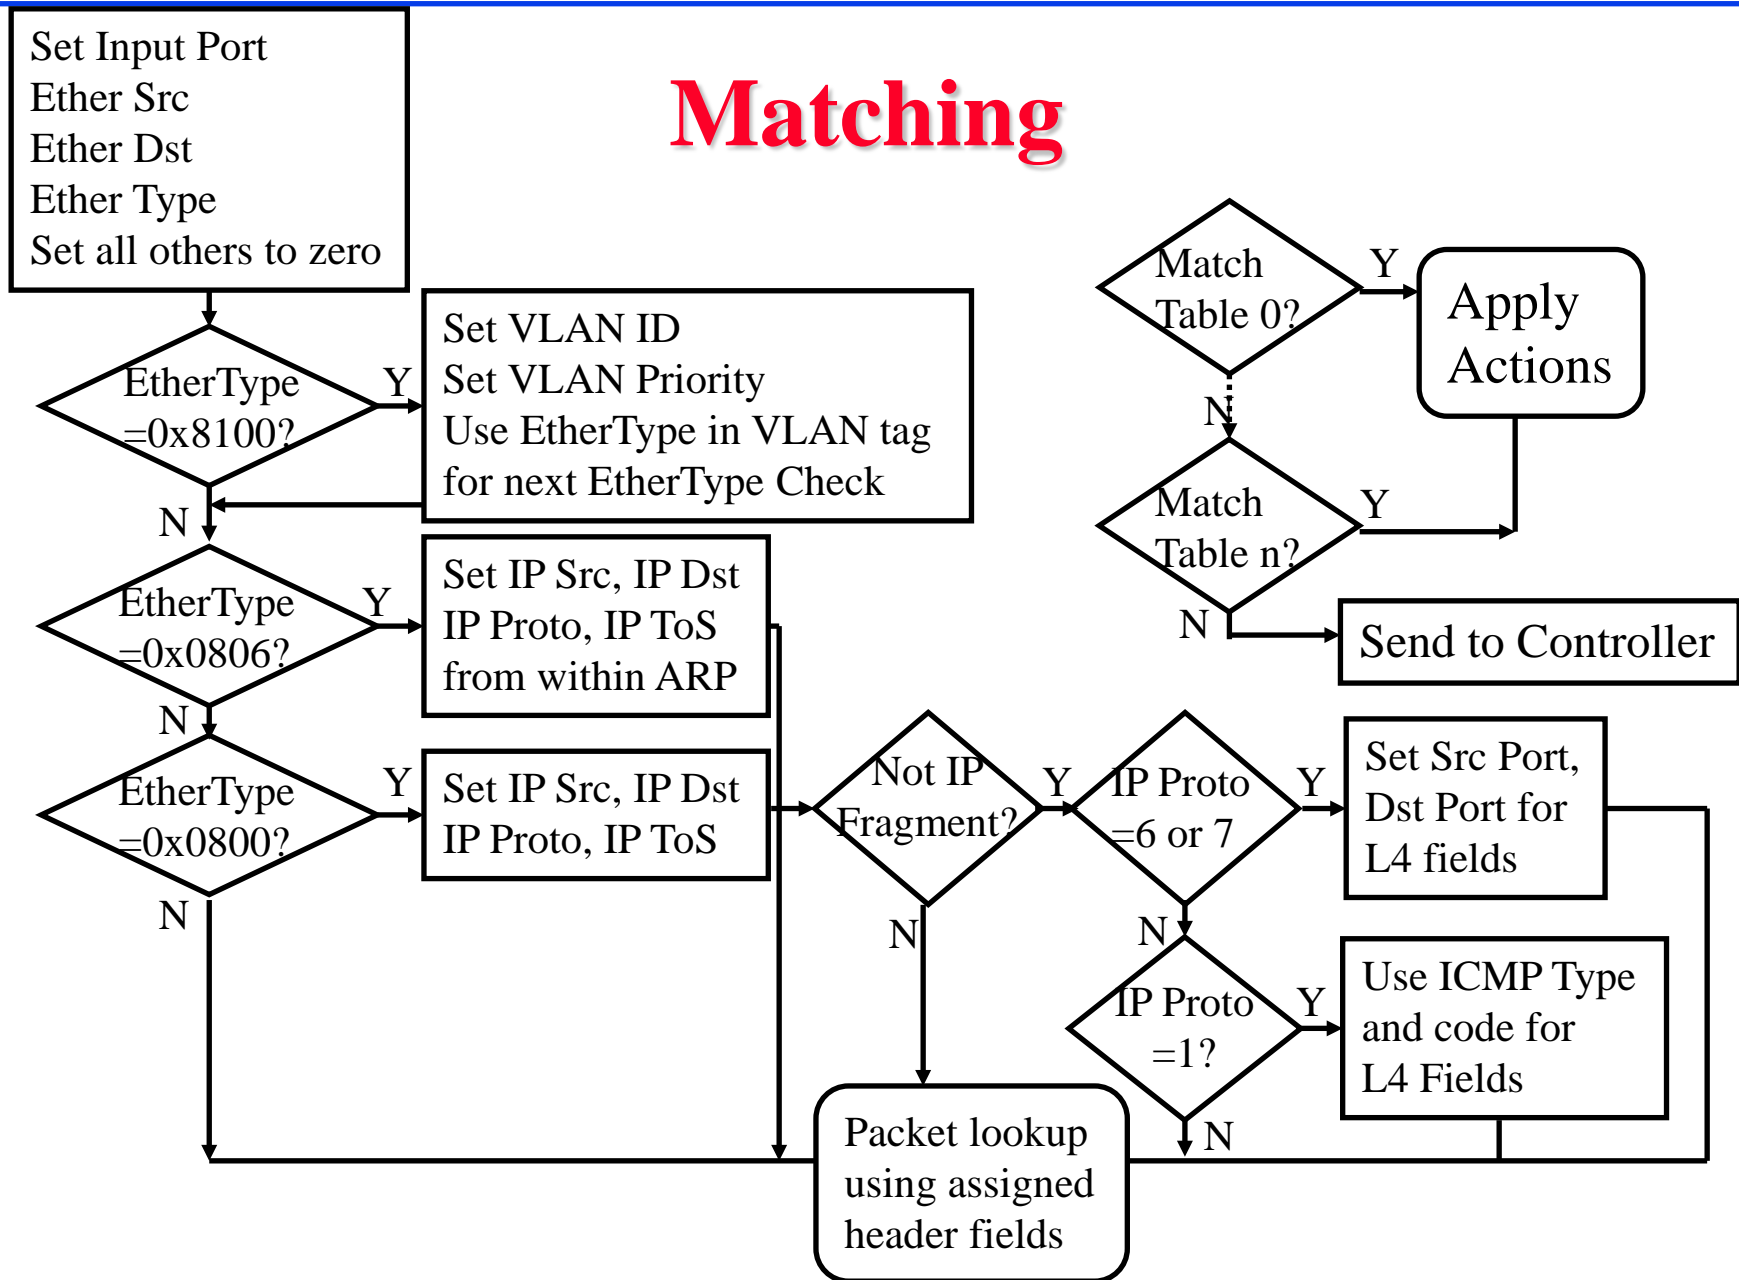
Set Input Port
Ether Src
Ether Dst
Ether Type
Set all others to zero

Matching

EtherType =0x8100?

Y

Set VLAN ID
Set VLAN Priority
Use EtherType in VLAN tag for next EtherType Check

N

EtherType =0x0806?

Y

Set IP Src, IP Dst
IP Proto, IP ToS
from within ARP

N

EtherType =0x0800?

Y

Set IP Src, IP Dst
IP Proto, IP ToS

N

Match Table 0?

Y

Apply Actions

N

Match Table n?

Y

N

Send to Controller

Not IP Fragment?

Y

IP Proto =6 or 7

Y

Set Src Port, Dst Port for L4 fields

N

N

IP Proto =1?

Y

Use ICMP Type and code for L4 Fields

N

Packet lookup using assigned header fields